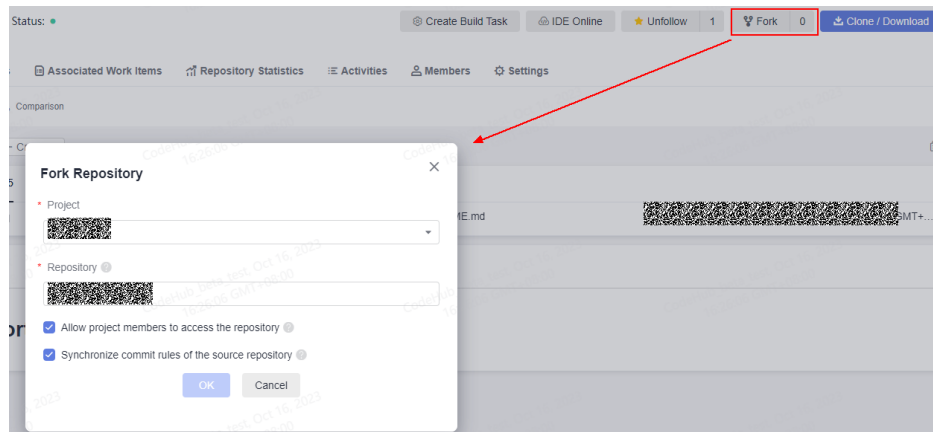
Status: ●

Create Build Task

IDE Online

Unfollow 1

Fork 0

Clone / Download

Associated Work Items

Repository Statistics

Activities

Members

Settings

Comparison

Fork Repository

* Project

* Repository

Allow project members to access the repository

Synchronize commit rules of the source repository

OK

Cancel

ME.md

GMT+...